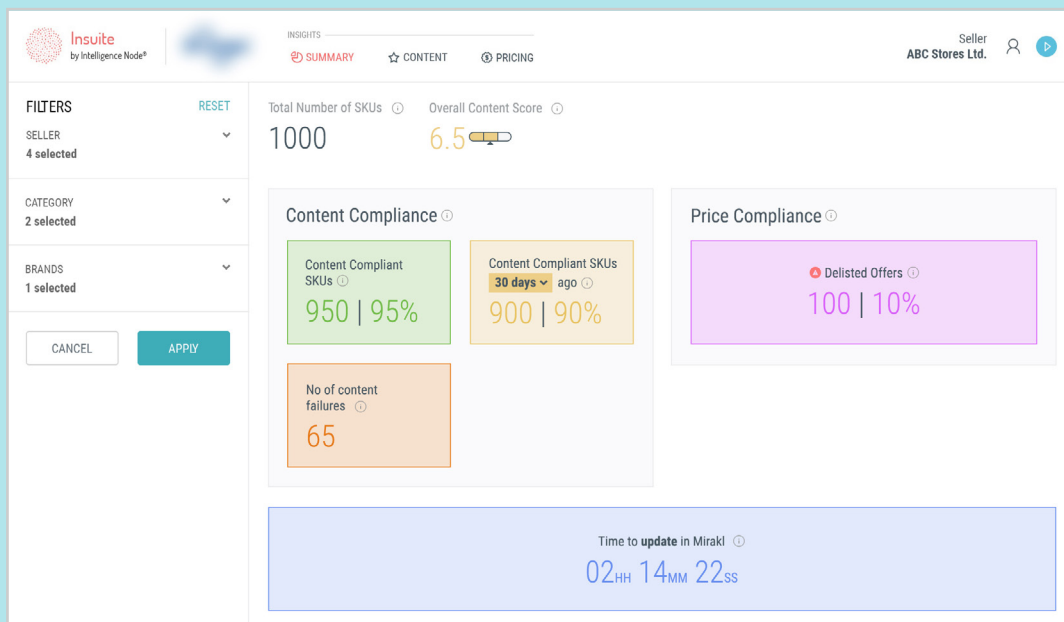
Insuite
by Intelligence Node®

INSIGHTS
SUMMARY
CONTENT
PRICING

Seller
ABC Stores Ltd.

FILTERS
RESET
SELLER
4 selected
CATEGORY
2 selected
BRANDS
1 selected
CANCEL
APPLY

Total Number of SKUs
1000
Overall Content Score
6.5

Content Compliance
Content Compliant SKUs
950 | 95%
Content Compliant SKUs
30 days ago
900 | 90%
No of content failures
65

Price Compliance
Delisted Offers
100 | 10%

Time to update in Mirakl
02HH 14MM 22SS